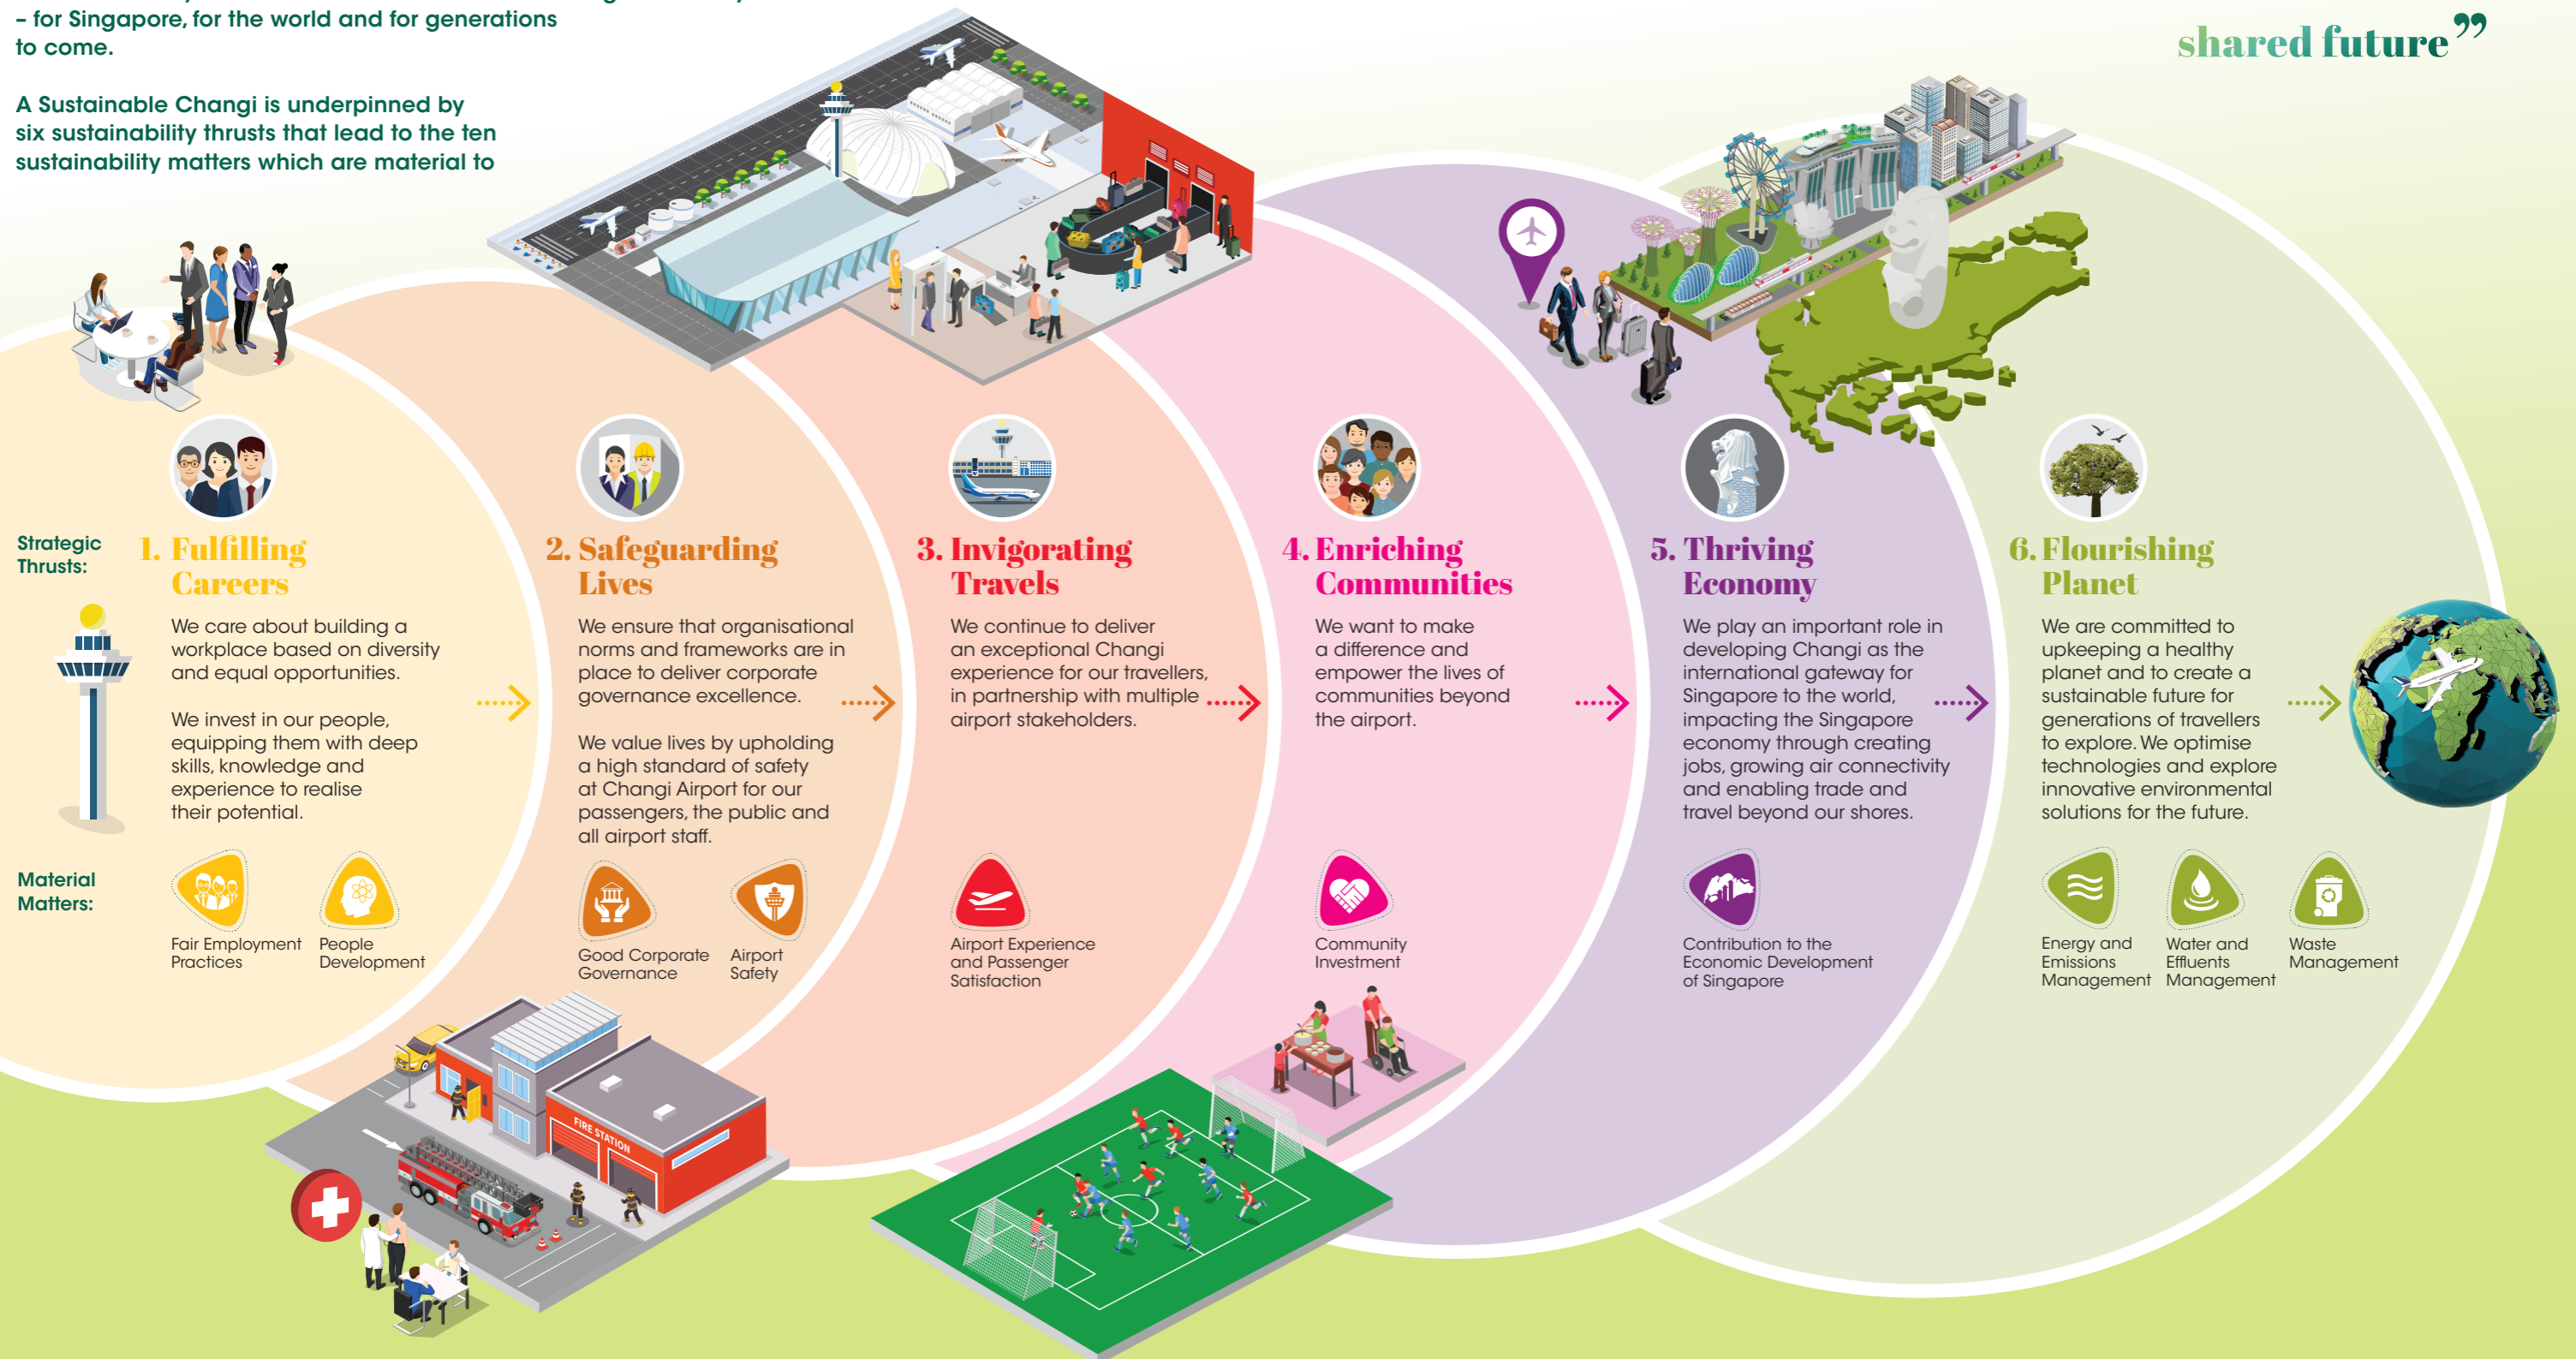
– for Singapore, for the world and for generations to come.

A Sustainable Changi is underpinned by six sustainability thrusts that lead to the ten sustainability matters which are material to

shared future”

Strategic Thrusts:

1. Fulfilling Careers

We care about building a workplace based on diversity and equal opportunities.

We invest in our people, equipping them with deep skills, knowledge and experience to realise their potential.

2. Safeguarding Lives

We ensure that organisational norms and frameworks are in place to deliver corporate governance excellence.

We value lives by upholding a high standard of safety at Changi Airport for our passengers, the public and all airport staff.

3. Invigorating Travels

We continue to deliver an exceptional Changi experience for our travellers, in partnership with multiple airport stakeholders.

4. Enriching Communities

We want to make a difference and empower the lives of communities beyond the airport.

5. Thriving Economy

We play an important role in developing Changi as the international gateway for Singapore to the world, impacting the Singapore economy through creating jobs, growing air connectivity and enabling trade and travel beyond our shores.

6. Flourishing Planet

We are committed to upkeeping a healthy planet and to create a sustainable future for generations of travellers to explore. We optimise technologies and explore innovative environmental solutions for the future.

Material Matters:

Fair Employment Practices

People Development

Good Corporate Governance

Airport Safety

Airport Experience and Passenger Satisfaction

Community Investment

Contribution to the Economic Development of Singapore

Energy and Emissions Management

Water and Effluents Management

Waste Management

FIRE STATION